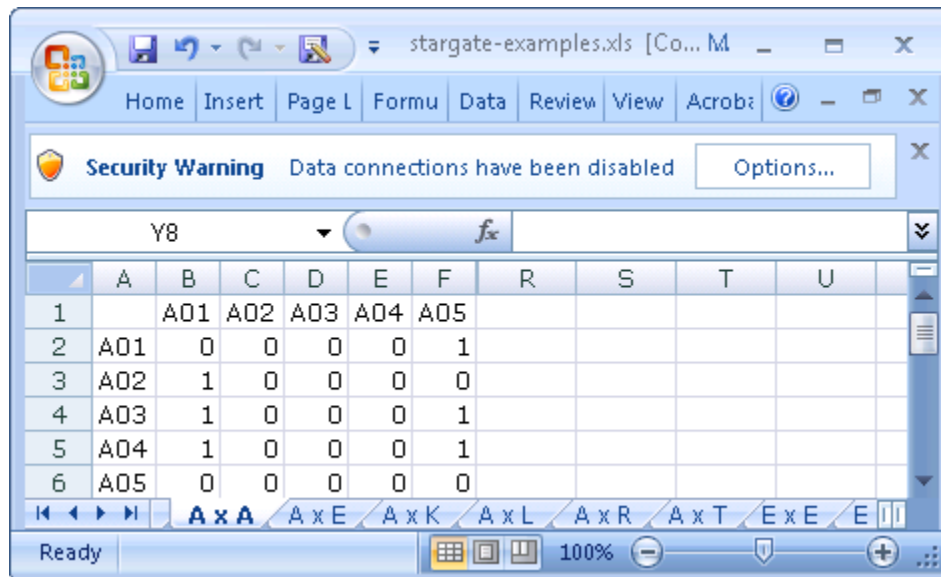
stargate-examples.xls [Co... M

Home | Insert | Page L | Formu | Data | Review | View | Acroba

Security Warning Data connections have been disabled Options...

Y8 $f_x$

| | A | B | C | D | E | F | R | S | T | U |
|---|---|---|---|---|---|---|---|---|---|---|
| 1 | | A01 | A02 | A03 | A04 | A05 | | | | |
| 2 | A01 | 0 | 0 | 0 | 0 | 1 | | | | |
| 3 | A02 | 1 | 0 | 0 | 0 | 0 | | | | |
| 4 | A03 | 1 | 0 | 0 | 0 | 1 | | | | |
| 5 | A04 | 1 | 0 | 0 | 0 | 1 | | | | |
| 6 | A05 | 0 | 0 | 0 | 0 | 0 | | | | |

A x A | A x E | A x K | A x L | A x R | A x T | E x E | E

Ready 100%